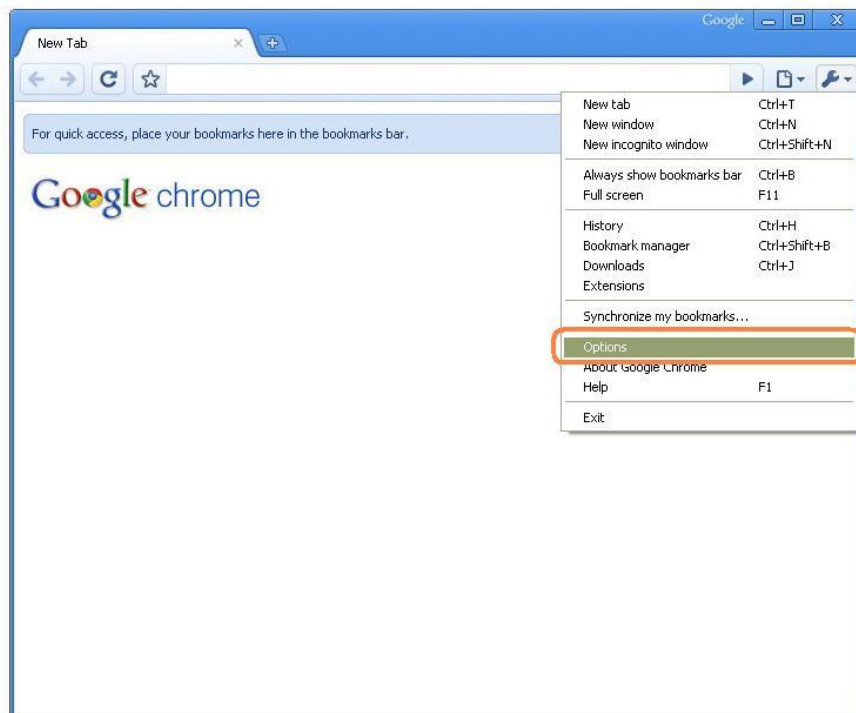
Google

New Tab

For quick access, place your bookmarks here in the bookmarks bar.

Google chrome

| | |
|---|---|
| New tab | Ctrl+T |
| New window | Ctrl+N |
| New incognito window | Ctrl+Shift+N |
| Always show bookmarks bar | Ctrl+B |
| Full screen | F11 |
| History | Ctrl+H |
| Bookmark manager | Ctrl+Shift+B |
| Downloads | Ctrl+J |
| Extensions | |
| Synchronize my bookmarks... | |
| Options | |
| About Google Chrome | |
| Help | F1 |
| Exit | |